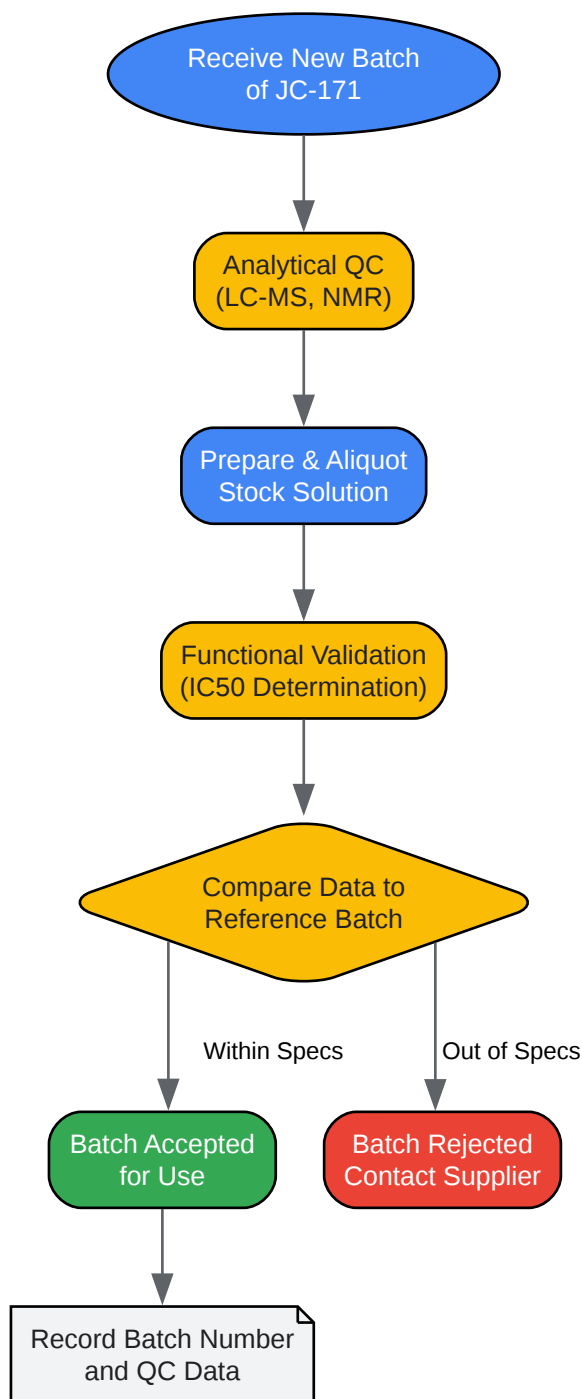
Receive New Batch of JC-171

Analytical QC (LC-MS, NMR)

Prepare & Aliquot Stock Solution

Functional Validation (IC50 Determination)

Compare Data to Reference Batch

Within Specs

Out of Specs

Batch Accepted for Use

Batch Rejected Contact Supplier

Record Batch Number and QC Data